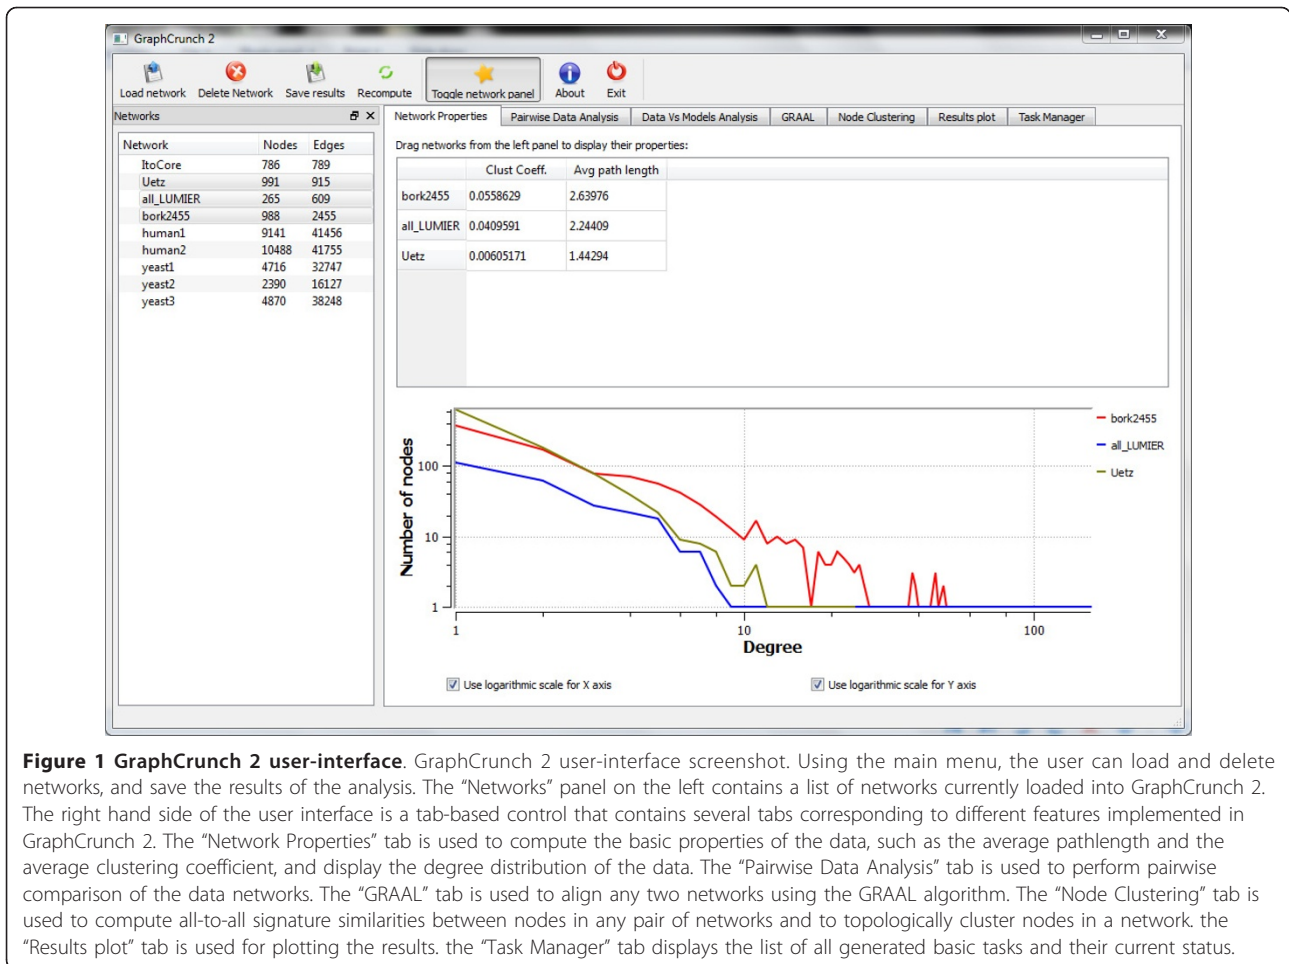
GraphCrunch 2

Load network Delete Network Save results Recompute Toggle network panel About Exit

Networks

| Network | Nodes | Edges |
|---|---|---|
| ItoCore | 786 | 789 |
| Uetz | 991 | 915 |
| all_LUMIER | 265 | 609 |
| bork2455 | 988 | 2455 |
| human1 | 9141 | 41456 |
| human2 | 10488 | 41755 |
| yeast1 | 4716 | 32747 |
| yeast2 | 2390 | 16127 |
| yeast3 | 4870 | 38248 |

Network Properties | Pairwise Data Analysis | Data Vs Models Analysis | GRAAL | Node Clustering | Results plot | Task Manager

Drag networks from the left panel to display their properties:

| | Clust Coeff. | Avg path length |
|---|---|---|
| bork2455 | 0.0558629 | 2.63976 |
| all_LUMIER | 0.0409591 | 2.24409 |
| Uetz | 0.00605171 | 1.44294 |

Number of nodes
100
10
1
1
10
100
Degree

bork2455
all_LUMIER
Uetz

Use logarithmic scale for X axis
Use logarithmic scale for Y axis

**Figure 1 GraphCrunch 2 user-interface**. GraphCrunch 2 user-interface screenshot. Using the main menu, the user can load and delete networks, and save the results of the analysis. The "Networks" panel on the left contains a list of networks currently loaded into GraphCrunch 2. The right hand side of the user interface is a tab-based control that contains several tabs corresponding to different features implemented in GraphCrunch 2. The "Network Properties" tab is used to compute the basic properties of the data, such as the average pathlength and the average clustering coefficient, and display the degree distribution of the data. The "Pairwise Data Analysis" tab is used to perform pairwise comparison of the data networks. The "GRAAL" tab is used to align any two networks using the GRAAL algorithm. The "Node Clustering" tab is used to compute all-to-all signature similarities between nodes in any pair of networks and to topologically cluster nodes in a network. the "Results plot" tab is used for plotting the results. the "Task Manager" tab displays the list of all generated basic tasks and their current status.